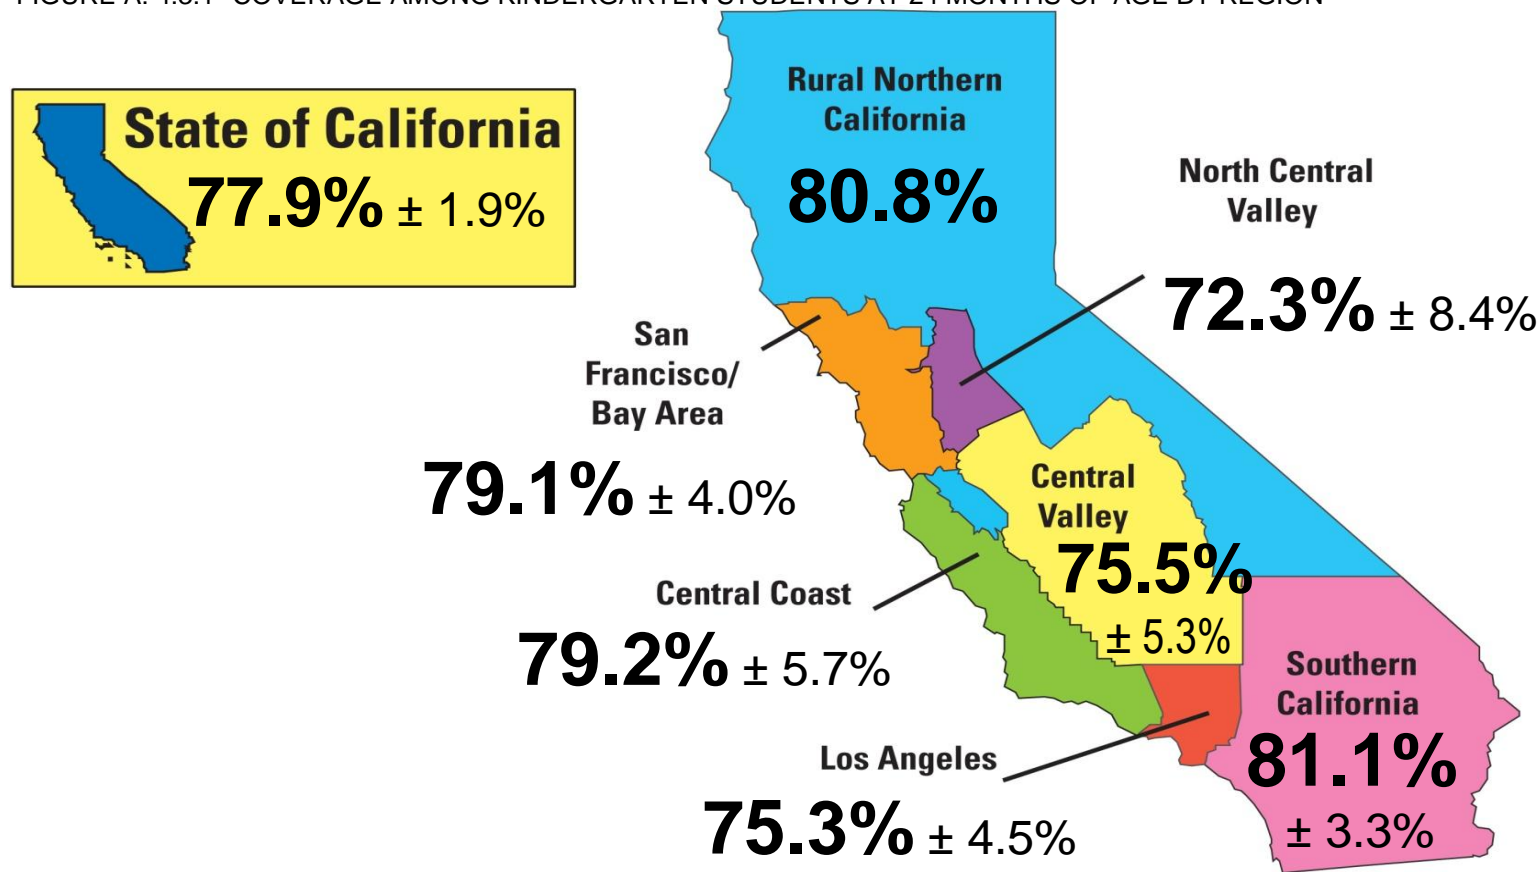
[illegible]

State of California
77.9% ± 1.9%

Rural Northern California
80.8%

North Central Valley
72.3% ± 8.4%

San Francisco/ Bay Area
79.1% ± 4.0%

Central Valley
75.5%
± 5.3%

Central Coast
79.2% ± 5.7%

Southern California
81.1%
± 3.3%

Los Angeles
75.3% ± 4.5%